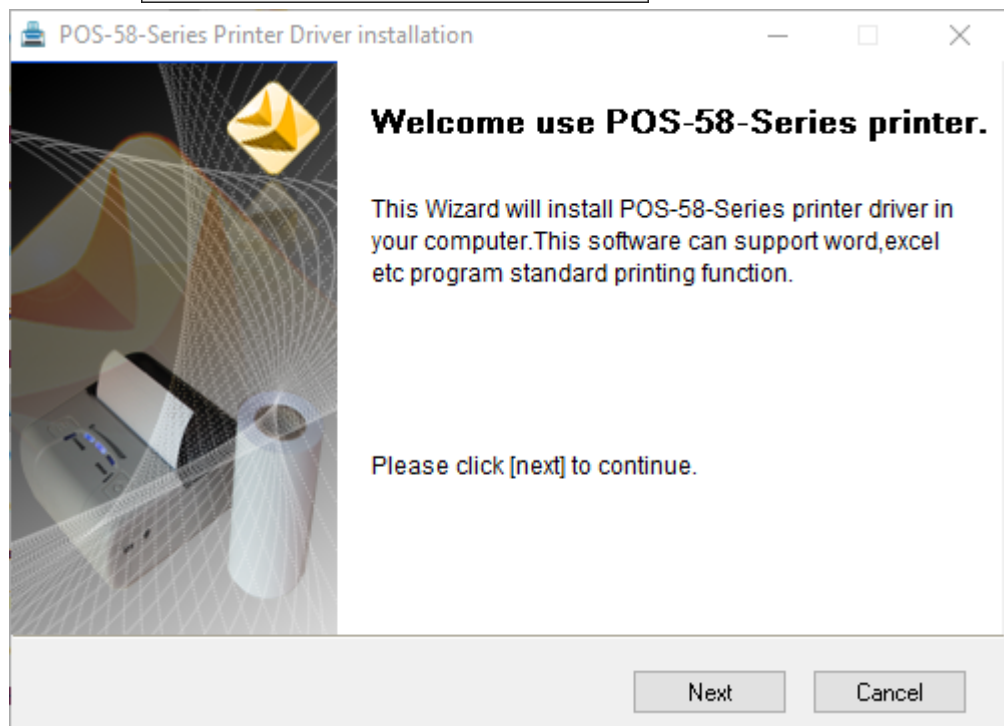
POS-58-Series Printer Driver installation

Welcome use POS-58-Series printer.

This Wizard will install POS-58-Series printer driver in your computer.This software can support word,excel etc program standard printing function.

Please click [next] to continue.

Next

Cancel